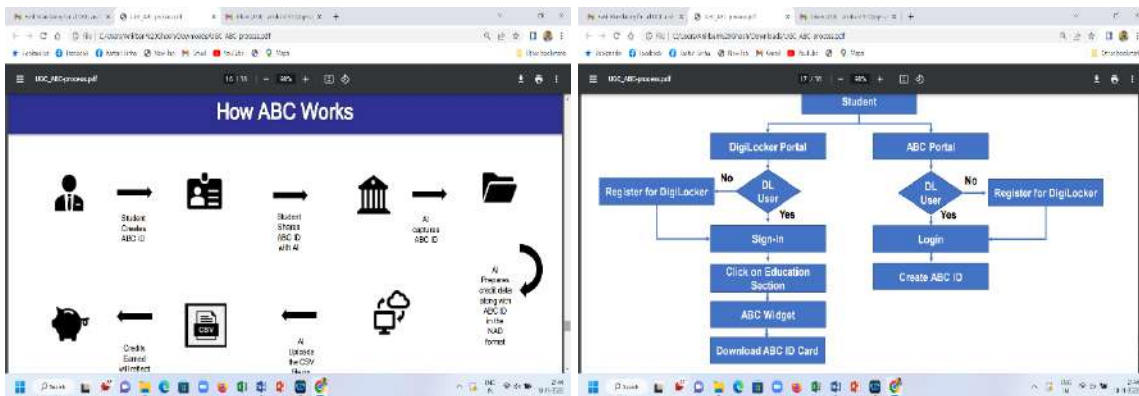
UGC_ABC-process.pdf

How ABC Works

Student Creates ABC ID

Student Shares ABC ID with AI

AI captures ABC ID

AI Prepares credit data along with ABC ID in the NAD format

AI Uploads the CSV file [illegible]

Credits Earned will reflect

CSV

UGC_ABC-process.pdf

Student

DigiLocker Portal

ABC Portal

No

DL User

Yes

Register for DigiLocker

DL User

No

Yes

Register for DigiLocker

Sign-in

Login

Click on Education Section

Create ABC ID

ABC Widget

Download ABC ID Card